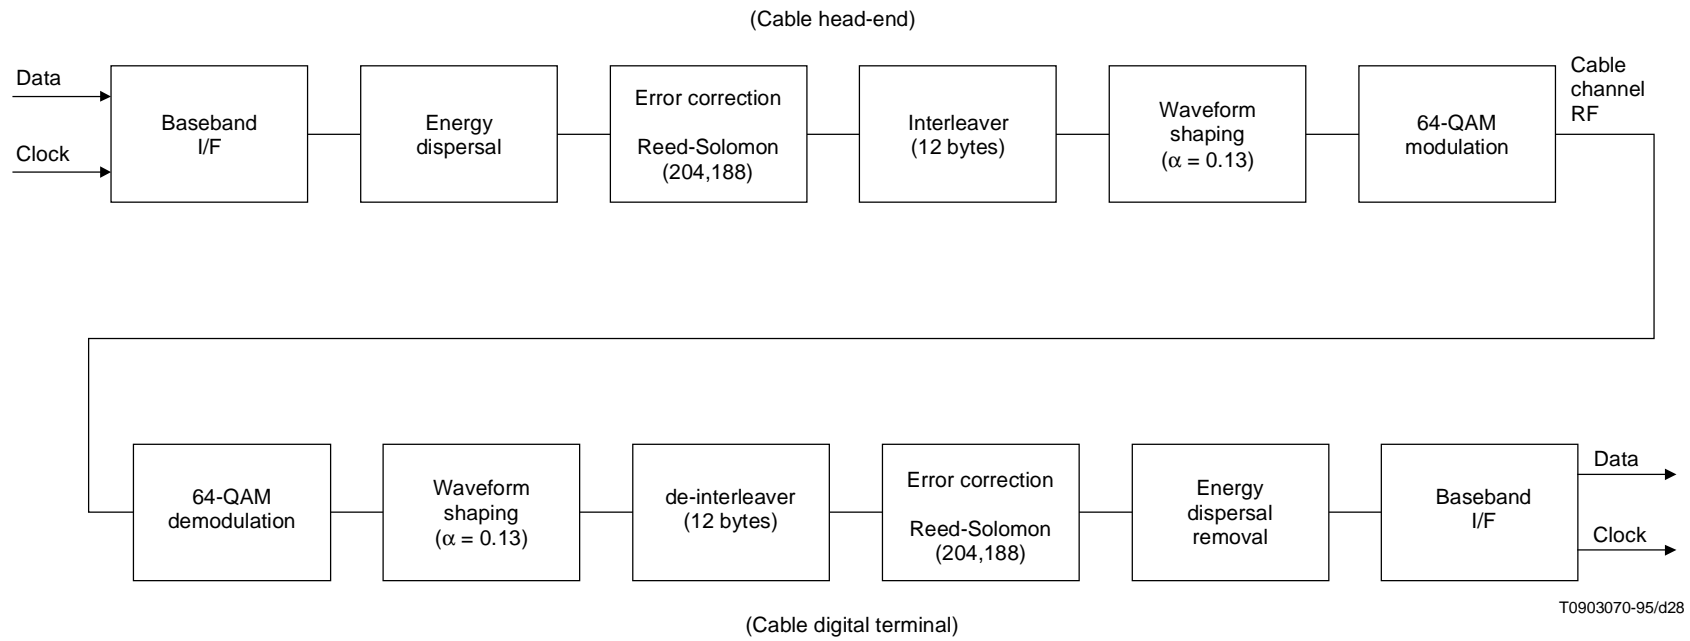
(Cable head-end)

Data

Clock

Baseband I/F

Energy dispersal

Error correction

Reed-Solomon (204,188)

Interleaver (12 bytes)

Waveform shaping ($\alpha = 0.13$)

64-QAM modulation

Cable channel RF

64-QAM demodulation

Waveform shaping ($\alpha = 0.13$)

de-interleaver (12 bytes)

Error correction

Reed-Solomon (204,188)

Energy dispersal removal

Baseband I/F

Data

Clock

T0903070-95/d28

(Cable digital terminal)